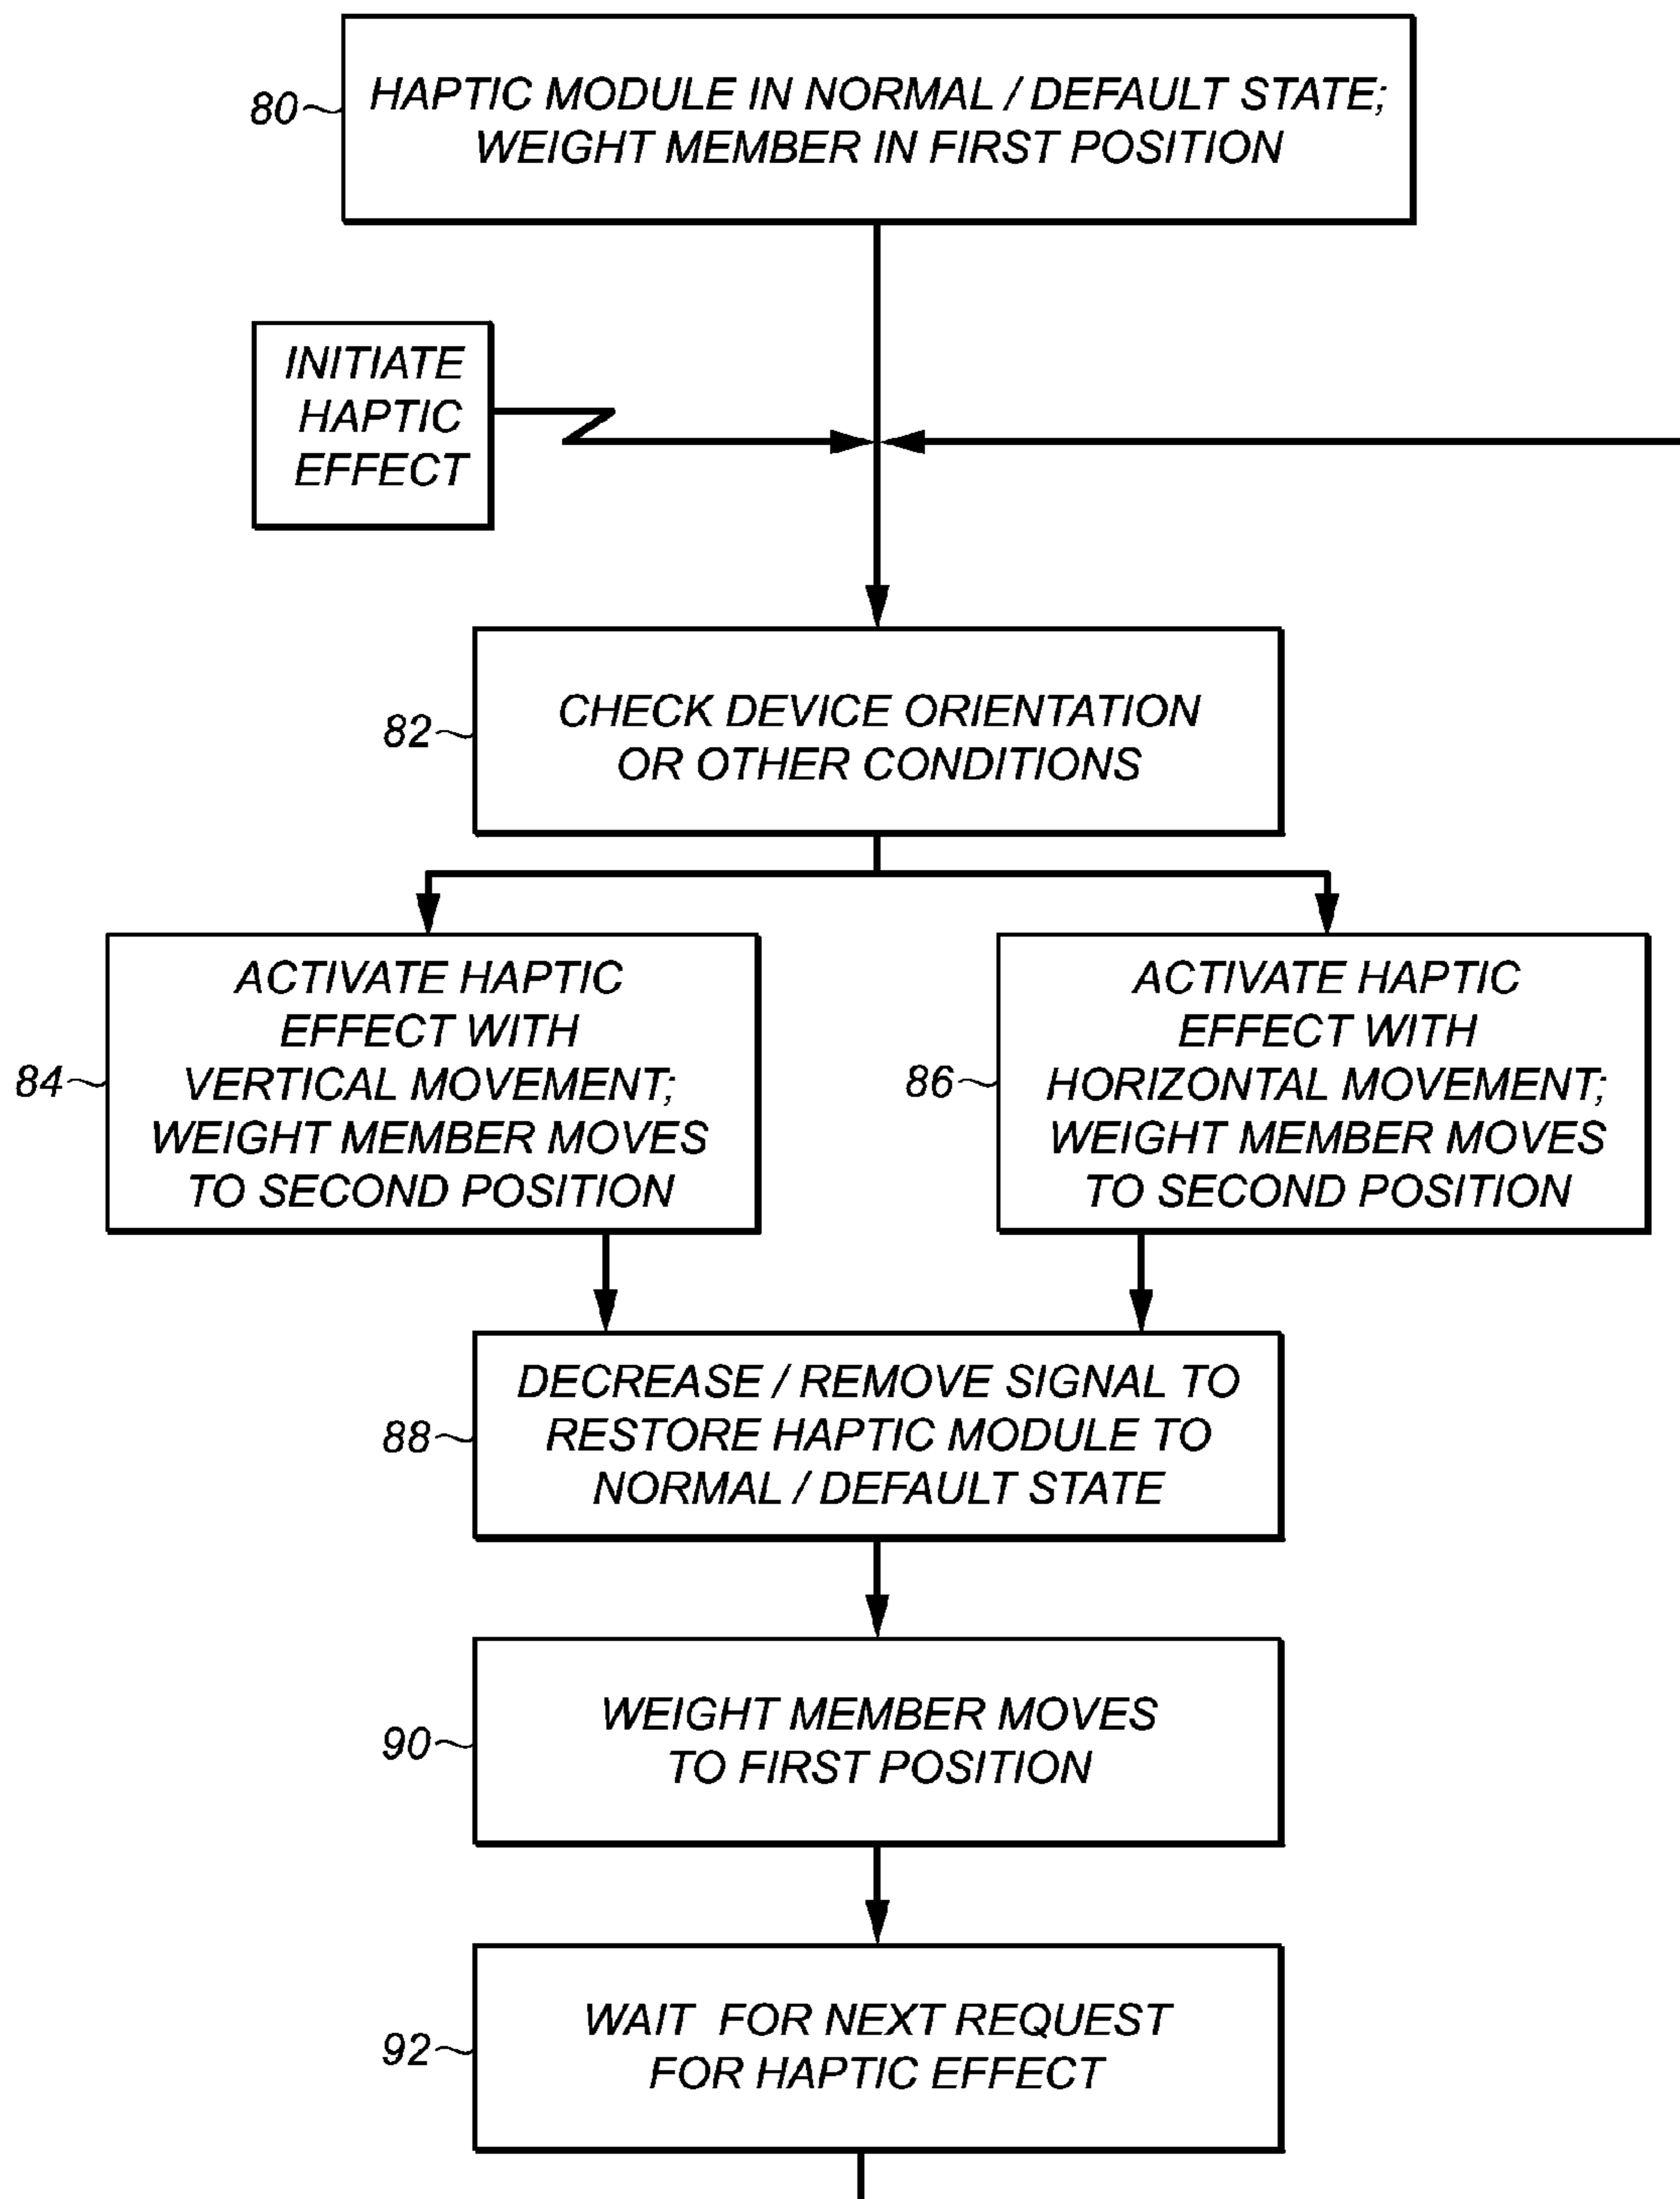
80 HAPTIC MODULE IN NORMAL / DEFAULT STATE; WEIGHT MEMBER IN FIRST POSITION

INITIATE HAPTIC EFFECT

82 CHECK DEVICE ORIENTATION OR OTHER CONDITIONS

84 ACTIVATE HAPTIC EFFECT WITH VERTICAL MOVEMENT; WEIGHT MEMBER MOVES TO SECOND POSITION

86 ACTIVATE HAPTIC EFFECT WITH HORIZONTAL MOVEMENT; WEIGHT MEMBER MOVES TO SECOND POSITION

88 DECREASE / REMOVE SIGNAL TO RESTORE HAPTIC MODULE TO NORMAL / DEFAULT STATE

90 WEIGHT MEMBER MOVES TO FIRST POSITION

92 WAIT FOR NEXT REQUEST FOR HAPTIC EFFECT